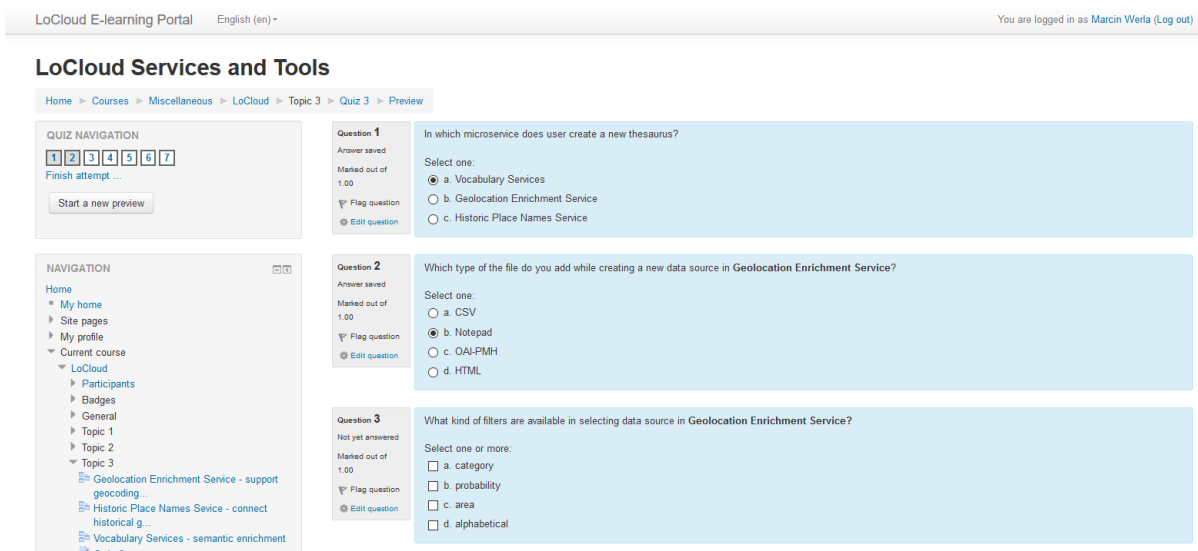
LoCloud E-learning Portal English (en) ▾

You are logged in as Marcin Werla (Log out)

LoCloud Services and Tools

Home ► Courses ► Miscellaneous ► LoCloud ► Topic 3 ► Quiz 3 ► Preview

QUIZ NAVIGATION

1 2 3 4 5 6 7

Finish attempt ...

Start a new preview

NAVIGATION

Home
My home
Site pages
My profile
Current course
LoCloud
Participants
Badges
General
Topic 1
Topic 2
Topic 3
Geolocation Enrichment Service - support geocoding...
Historic Place Names Sevice - connect historical g...
Vocabulary Services - semantic enrichment

Question 1
Answer saved
Marked out of 1.00
Flag question
Edit question

In which microservice does user create a new thesaurus?

Select one:
a. Vocabulary Services
b. Geolocation Enrichment Service
c. Historic Place Names Service

Question 2
Answer saved
Marked out of 1.00
Flag question
Edit question

Which type of the file do you add while creating a new data source in Geolocation Enrichment Service?

Select one:
a. CSV
b. Notepad
c. OAI-PMH
d. HTML

Question 3
Not yet answered
Marked out of 1.00
Flag question
Edit question

What kind of filters are available in selecting data source in Geolocation Enrichment Service?

Select one or more:
a. category
b. probability
c. area
d. alphabetical